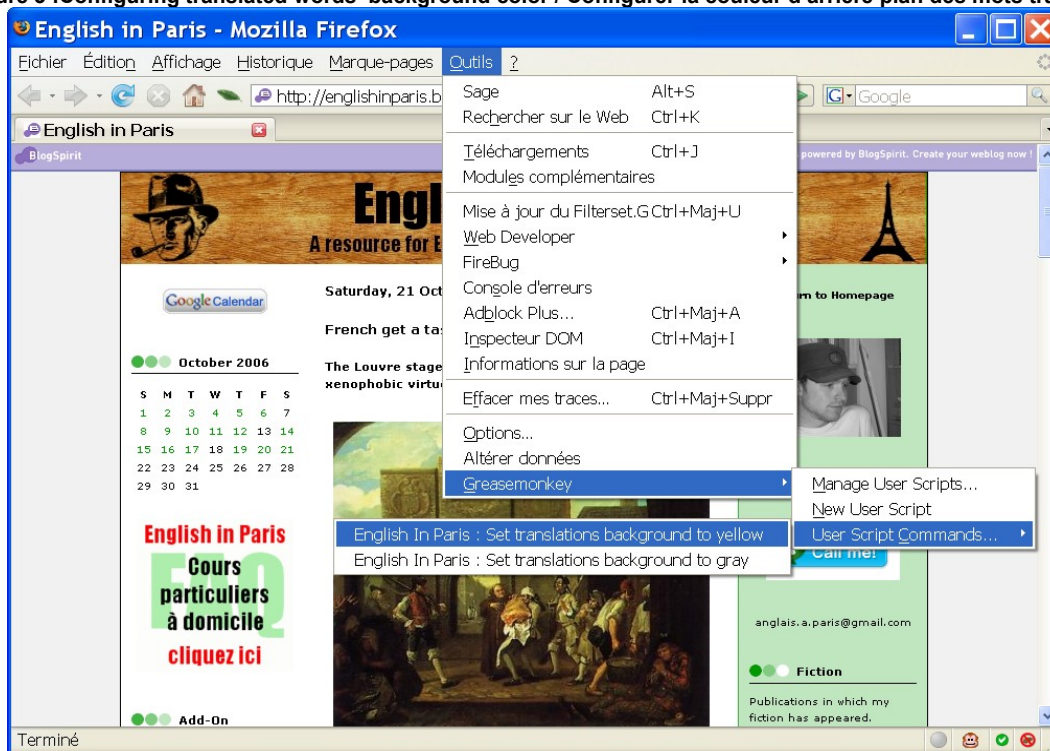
are 3 :Configuring translated words' background color / Configurer la couleur d'arrière plan des mots tra

English in Paris - Mozilla Firefox

Fichier Édition Affichage Historique Marque-pages Outils ?

http://englishinparis.b

Google

English in Paris

BlogSpirit

powered by BlogSpirit. Create your weblog now !

Engl

A resource for E

Google Calendar

October 2006

| S | M | T | W | T | F | S |
|---|---|---|---|---|---|---|
| 1 | 2 | 3 | 4 | 5 | 6 | 7 |
| 8 | 9 | 10 | 11 | 12 | 13 | 14 |
| 15 | 16 | 17 | 18 | 19 | 20 | 21 |
| 22 | 23 | 24 | 25 | 26 | 27 | 28 |
| 29 | 30 | 31 | | | | |

English in Paris
FAQ
Cours particuliers à domicile
cliquez ici

Add-On

Saturday, 21 Oct

French get a ta

The Louvre stage
xenophobic virtu

rn to Homepage

Call me!

anglais.a.paris@gmail.com

Fiction

Publications in which my fiction has appeared.

Sage Alt+S
Rechercher sur le Web Ctrl+K
Téléchargements Ctrl+J
Modules complémentaires
Mise à jour du Filterset.G Ctrl+Maj+U
Web Developer
FireBug
Console d'erreurs
Adblock Plus... Ctrl+Maj+A
Inspecteur DOM Ctrl+Maj+I
Informations sur la page
Effacer mes traces... Ctrl+Maj+Suppr
Options...
Altérer données
Greasemonkey

Manage User Scripts...
New User Script
User Script Commands...

English In Paris : Set translations background to yellow
English In Paris : Set translations background to gray

Terminé